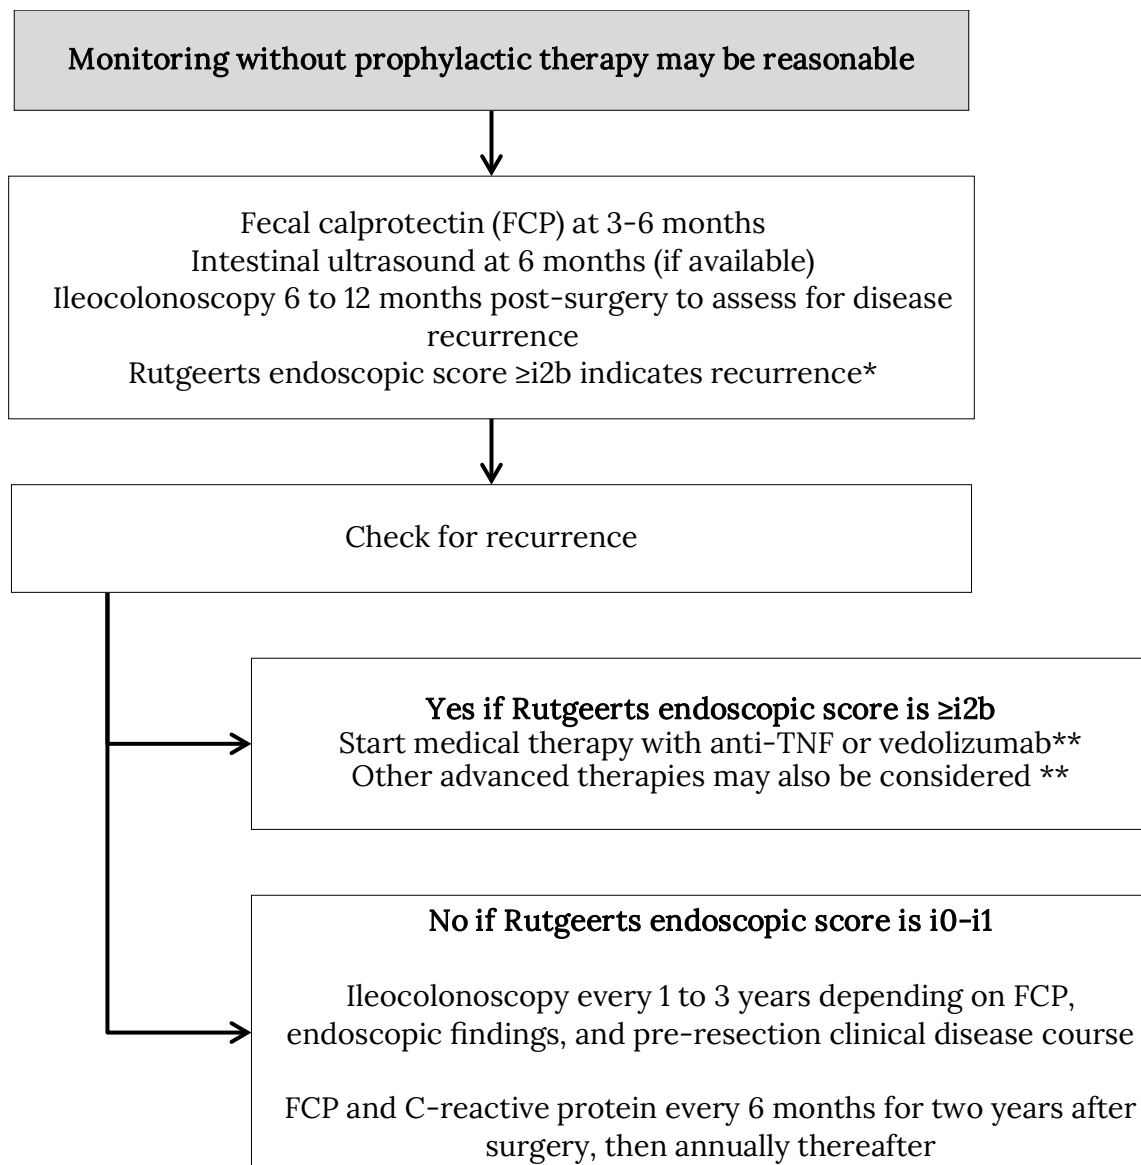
Monitoring without prophylactic therapy may be reasonable

Fecal calprotectin (FCP) at 3-6 months
Intestinal ultrasound at 6 months (if available)
Ileocolonoscopy 6 to 12 months post-surgery to assess for disease recurrence
Rutgeerts endoscopic score ≥i2b indicates recurrence*

Check for recurrence

Yes if Rutgeerts endoscopic score is ≥i2b
Start medical therapy with anti-TNF or vedolizumab**
Other advanced therapies may also be considered **

No if Rutgeerts endoscopic score is i0-i1

Ileocolonoscopy every 1 to 3 years depending on FCP, endoscopic findings, and pre-resection clinical disease course

FCP and C-reactive protein every 6 months for two years after surgery, then annually thereafter